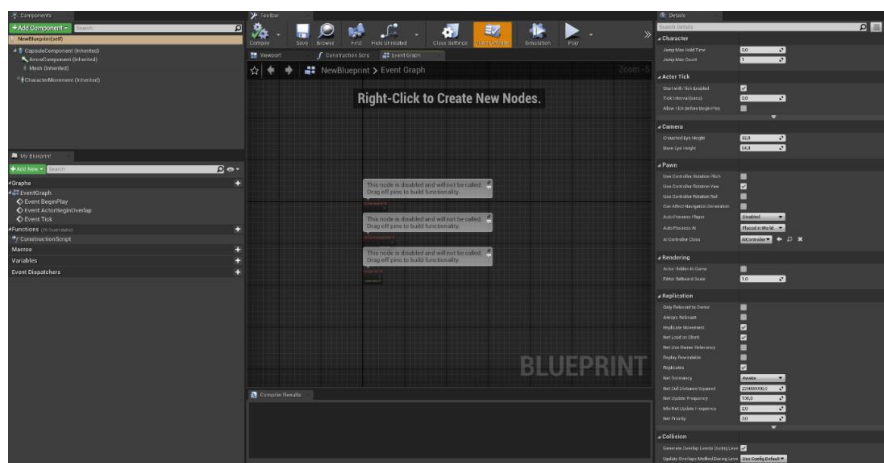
Components
+Add Component
NewBlueprint(self)
CapsuleComponent (Inherited)
ArrowComponent (Inherited)
Mesh (Inherited)
CharacterMovement (Inherited)

My Blueprint
+Add New
Graphs
EventGraph
Event BeginPlay
Event ActorBeginOverlap
Event Tick
Functions
ConstructionScript
Macros
Variables
Event Dispatchers

Toolbar
Compile
Save
Browse
Find
Hide Unrelated
Class Settings
Class Defaults
Simulation
Play

Viewport
Construction Script
Event Graph

NewBlueprint > Event Graph
Zoom

Right-Click to Create New Nodes.

This node is disabled and will not be called. Drag off pins to build functionality.

This node is disabled and will not be called. Drag off pins to build functionality.

This node is disabled and will not be called. Drag off pins to build functionality.

BLUEPRINT

Compiler Results

Details
Character
Jump Max Hold Time
0.0
Jump Max Count
1
Actor Tick
Start with Tick Enabled
Tick Interval (secs)
0.0
Allow Tick Before Begin Play
Camera
Crouched Eye Height
40.0
Base Eye Height
64.0
Pawn
Use Controller Rotation Pitch
Use Controller Rotation Yaw
Use Controller Rotation Roll
Can Affect Navigation Generation
Auto Possess Player
Disabled
Auto Possess AI
Placed in World
AI Controller Class
AIController
Rendering
Actor Hidden In Game
Editor Billboard Scale
1.0
Replication
Only Relevant to Owner
Always Relevant
Replicate Movement
Net Load on Client
Net Use Owner Relevancy
Replay Rewindable
Replicates
Net Dormancy
Awake
Net Cull Distance Squared
225000000.0
Net Update Frequency
100.0
Min Net Update Frequency
2.0
Net Priority
3.0
Collision
Generate Overlap Events During Level
Update Overlaps Method During Level
Use Config Default